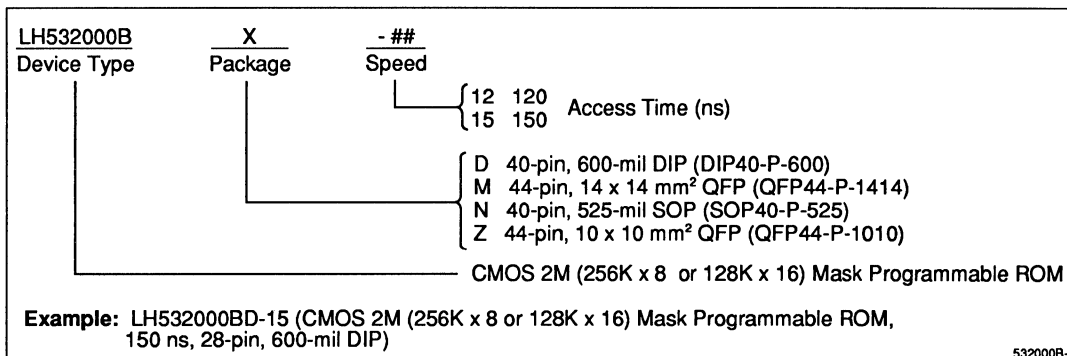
LH532000B
Device Type

X
Package

- ##
Speed

12 120
15 150
Access Time (ns)

D 40-pin, 600-mil DIP (DIP40-P-600)
M 44-pin, 14 x 14 mm² QFP (QFP44-P-1414)
N 40-pin, 525-mil SOP (SOP40-P-525)
Z 44-pin, 10 x 10 mm² QFP (QFP44-P-1010)

CMOS 2M (256K x 8 or 128K x 16) Mask Programmable ROM

**Example:** LH532000BD-15 (CMOS 2M (256K x 8 or 128K x 16) Mask Programmable ROM, 150 ns, 28-pin, 600-mil DIP)

532000B-